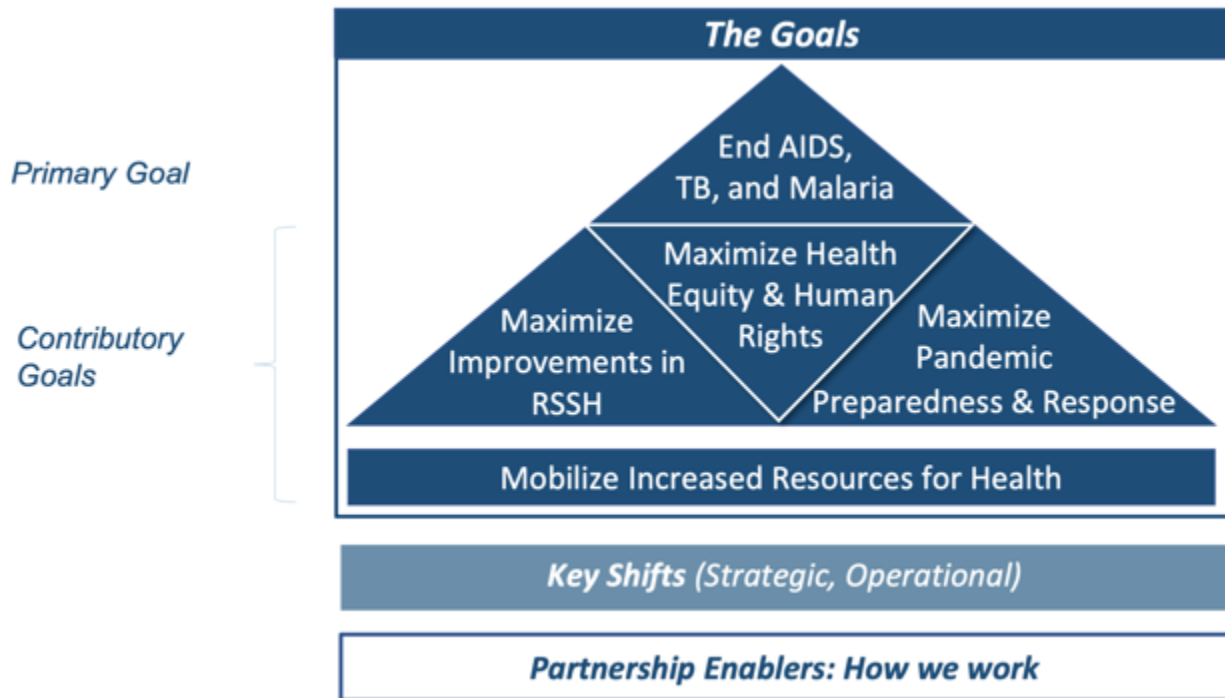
The Goals

Primary Goal

End AIDS, TB, and Malaria

Contributory Goals

Maximize Improvements in RSSH

Maximize Health Equity & Human Rights

Maximize Pandemic Preparedness & Response

Mobilize Increased Resources for Health

Key Shifts (Strategic, Operational)

Partnership Enablers: How we work